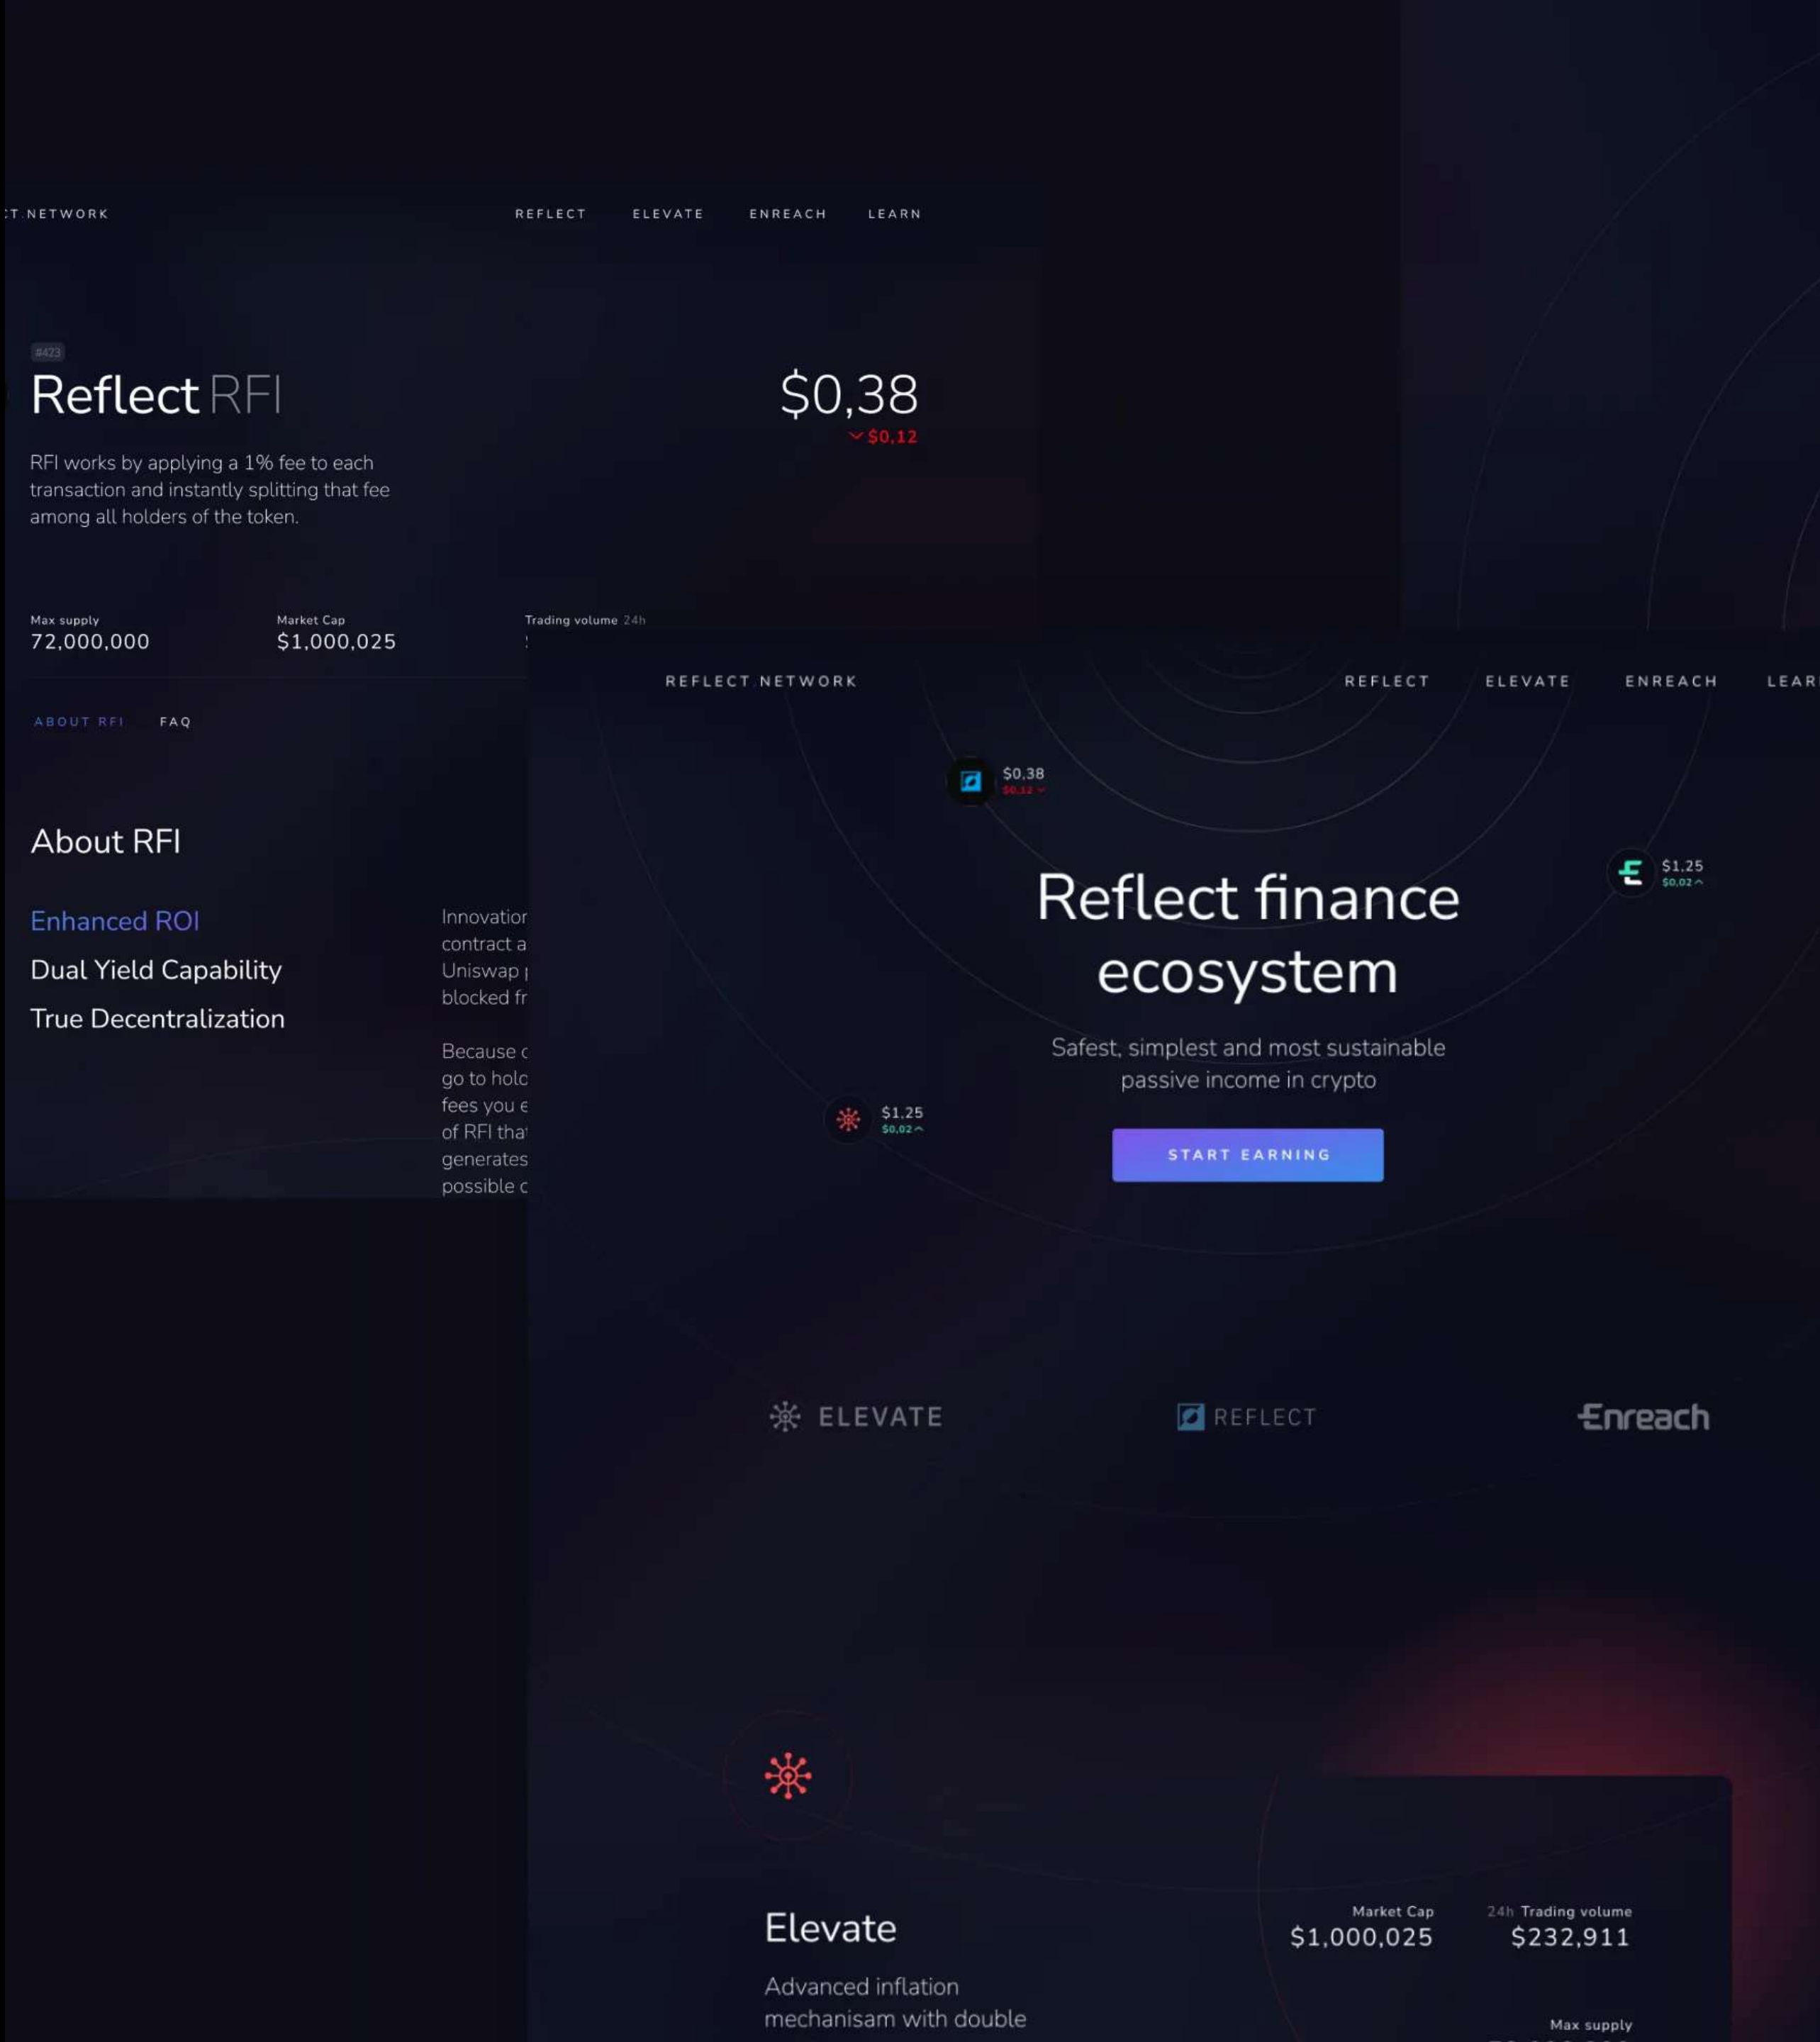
CT.NETWORK

REFLECT ELEVATE ENREACH LEARN

#423

Reflect RFI

$0,38
$0,12

RFI works by applying a 1% fee to each transaction and instantly splitting that fee among all holders of the token.

Max supply
72,000,000

Market Cap
$1,000,025

Trading volume 24h
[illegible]

ABOUT RFI FAQ

About RFI

Enhanced ROI
Dual Yield Capability
True Decentralization

Innovation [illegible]
contract a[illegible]
Uniswap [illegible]
blocked fr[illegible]

Because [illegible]
go to hold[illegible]
fees you e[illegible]
of RFI tha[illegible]
generates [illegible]
possible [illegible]

REFLECT.NETWORK

REFLECT ELEVATE ENREACH LEAR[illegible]

$0,38
$0,12

$1,25
$0,02

Reflect finance ecosystem

Safest, simplest and most sustainable passive income in crypto

$1,25
$0,02

START EARNING

ELEVATE
REFLECT
Enreach

Elevate

Advanced inflation mechanisam with double

Market Cap
$1,000,025

24h Trading volume
$232,911

Max supply